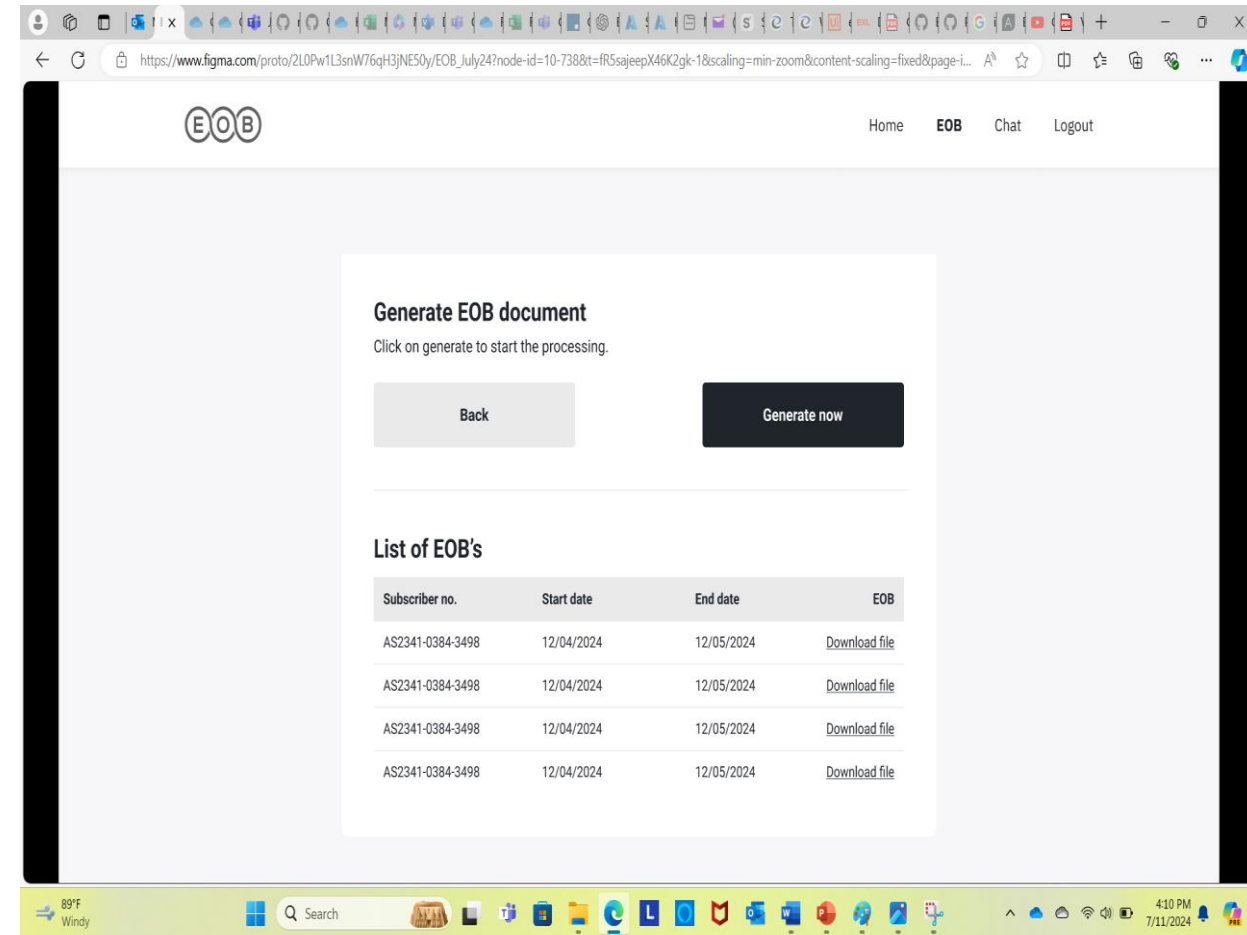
https://www.figma.com/proto/2L0Pw1L3snW76qH3jNE50y/EOB_July24?node-id=10-738&t=fR5sajeepX46K2gk-1&scaling=min-zoom&content-scaling=fixed&page-i...

EOB

Home EOB Chat Logout

Generate EOB document
Click on generate to start the processing.

Back

Generate now

List of EOB's

| Subscriber no. | Start date | End date | EOB |
|---|---|---|---|
| AS2341-0384-3498 | 12/04/2024 | 12/05/2024 | Download file |
| AS2341-0384-3498 | 12/04/2024 | 12/05/2024 | Download file |
| AS2341-0384-3498 | 12/04/2024 | 12/05/2024 | Download file |
| AS2341-0384-3498 | 12/04/2024 | 12/05/2024 | Download file |

89°F
Windy

Search

4:10 PM
7/11/2024